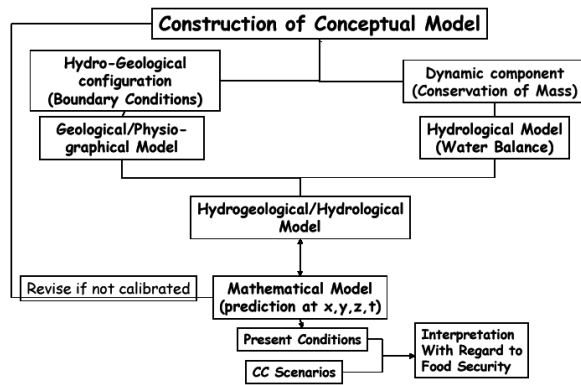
Construction of Conceptual Model

Hydro-Geological configuration (Boundary Conditions)

Dynamic component (Conservation of Mass)

Geological/Physiographical Model

Hydrological Model (Water Balance)

Hydrogeological/Hydrological Model

Revise if not calibrated

Mathematical Model (prediction at x,y,z,t)

Present Conditions

CC Scenarios

Interpretation With Regard to Food Security